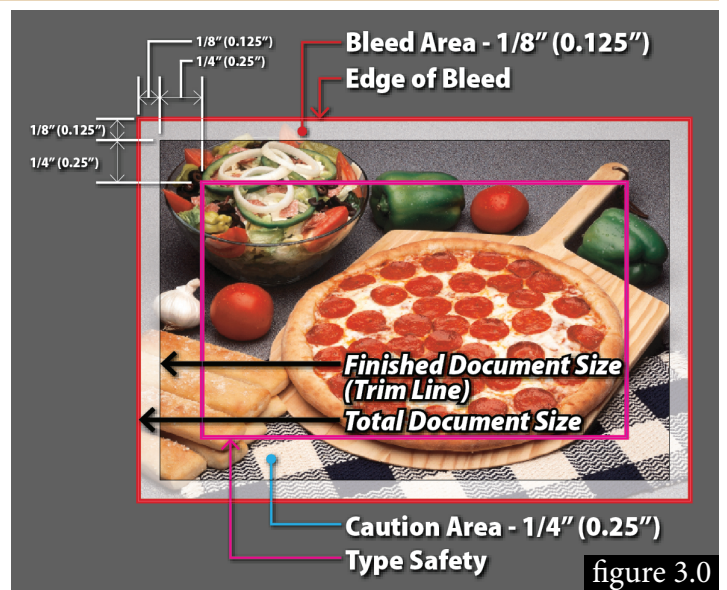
1/8" (0.125")
1/4" (0.25")
Bleed Area - 1/8" (0.125")
Edge of Bleed
1/8" (0.125")
1/4" (0.25")
Finished Document Size (Trim Line)
Total Document Size
Caution Area - 1/4" (0.25")
Type Safety
figure 3.0